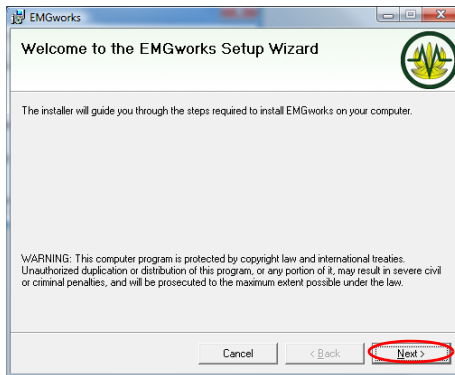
EMGworks

Welcome to the EMGworks Setup Wizard

The installer will guide you through the steps required to install EMGworks on your computer.

WARNING: This computer program is protected by copyright law and international treaties. Unauthorized duplication or distribution of this program, or any portion of it, may result in severe civil or criminal penalties, and will be prosecuted to the maximum extent possible under the law.

Cancel
< Back
Next >